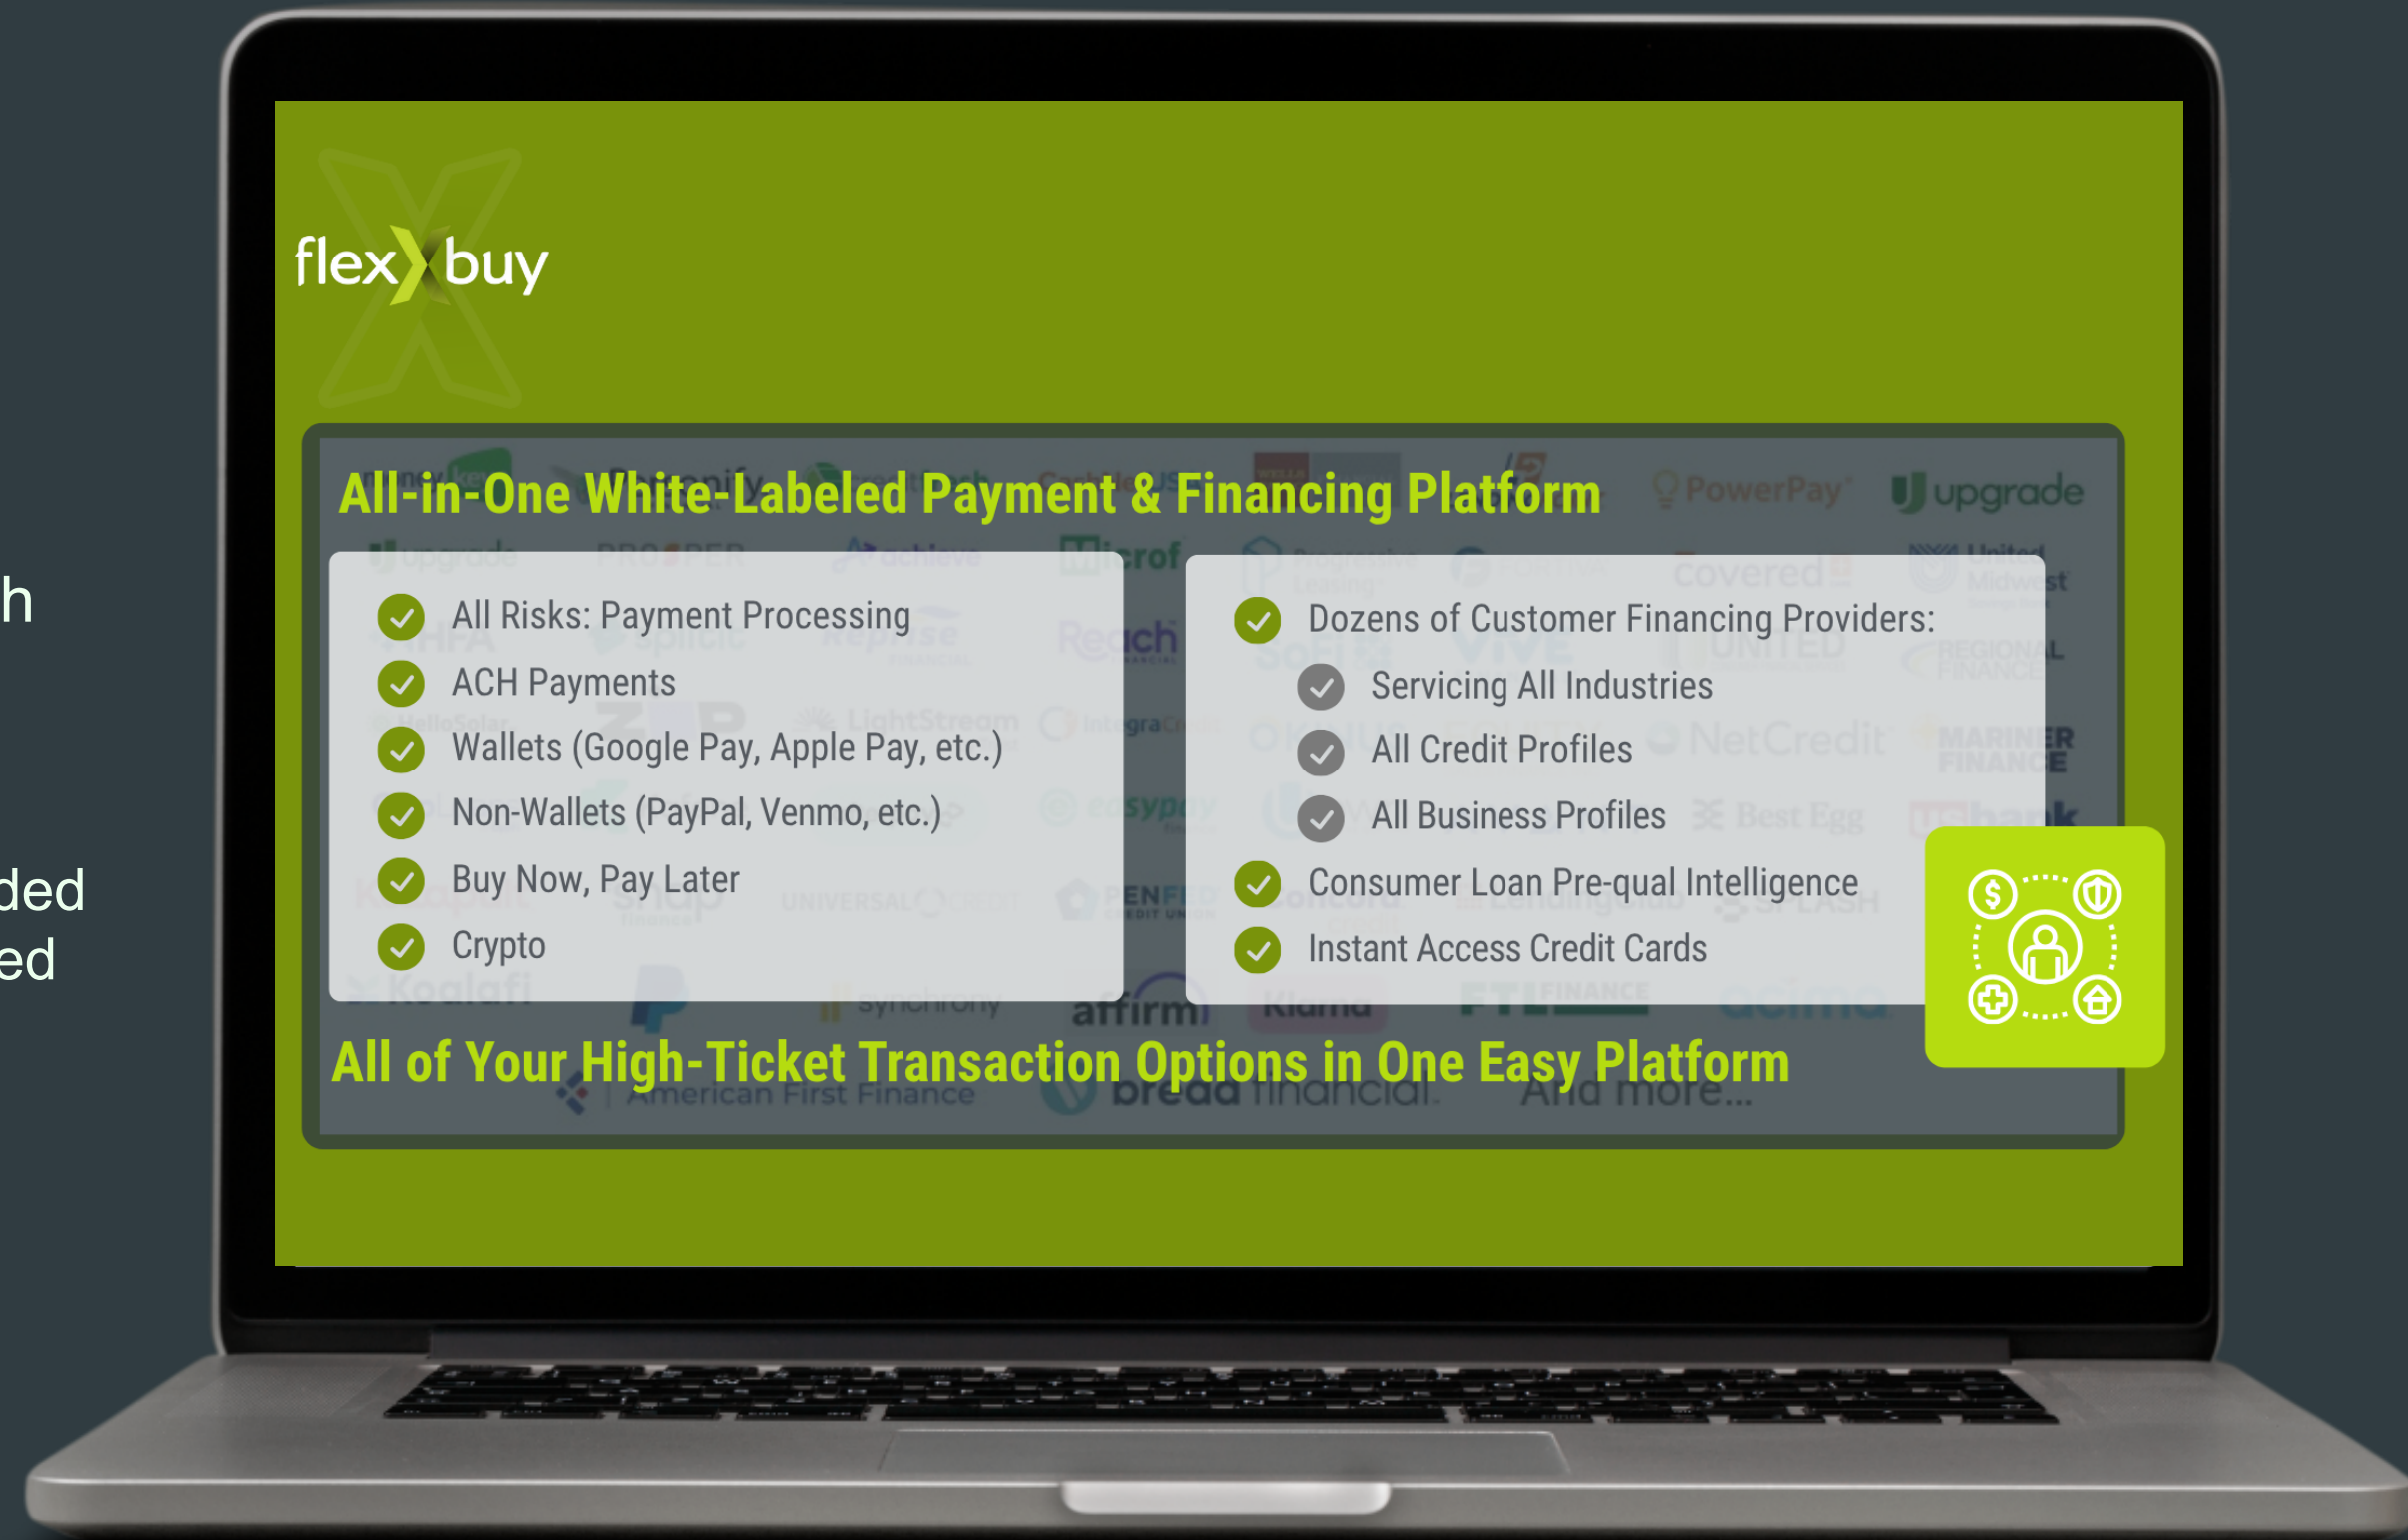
h

ded
ed

flex buy

All-in-One White-Labeled Payment & Financing Platform

PowerPay upgrade

All Risks: Payment Processing
ACH Payments
Wallets (Google Pay, Apple Pay, etc.)
Non-Wallets (PayPal, Venmo, etc.)
Buy Now, Pay Later
Crypto

Dozens of Customer Financing Providers:
Servicing All Industries
All Credit Profiles
All Business Profiles
Consumer Loan Pre-qual Intelligence
Instant Access Credit Cards

affirm Klarna American First Finance bread financial And more...

All of Your High-Ticket Transaction Options in One Easy Platform